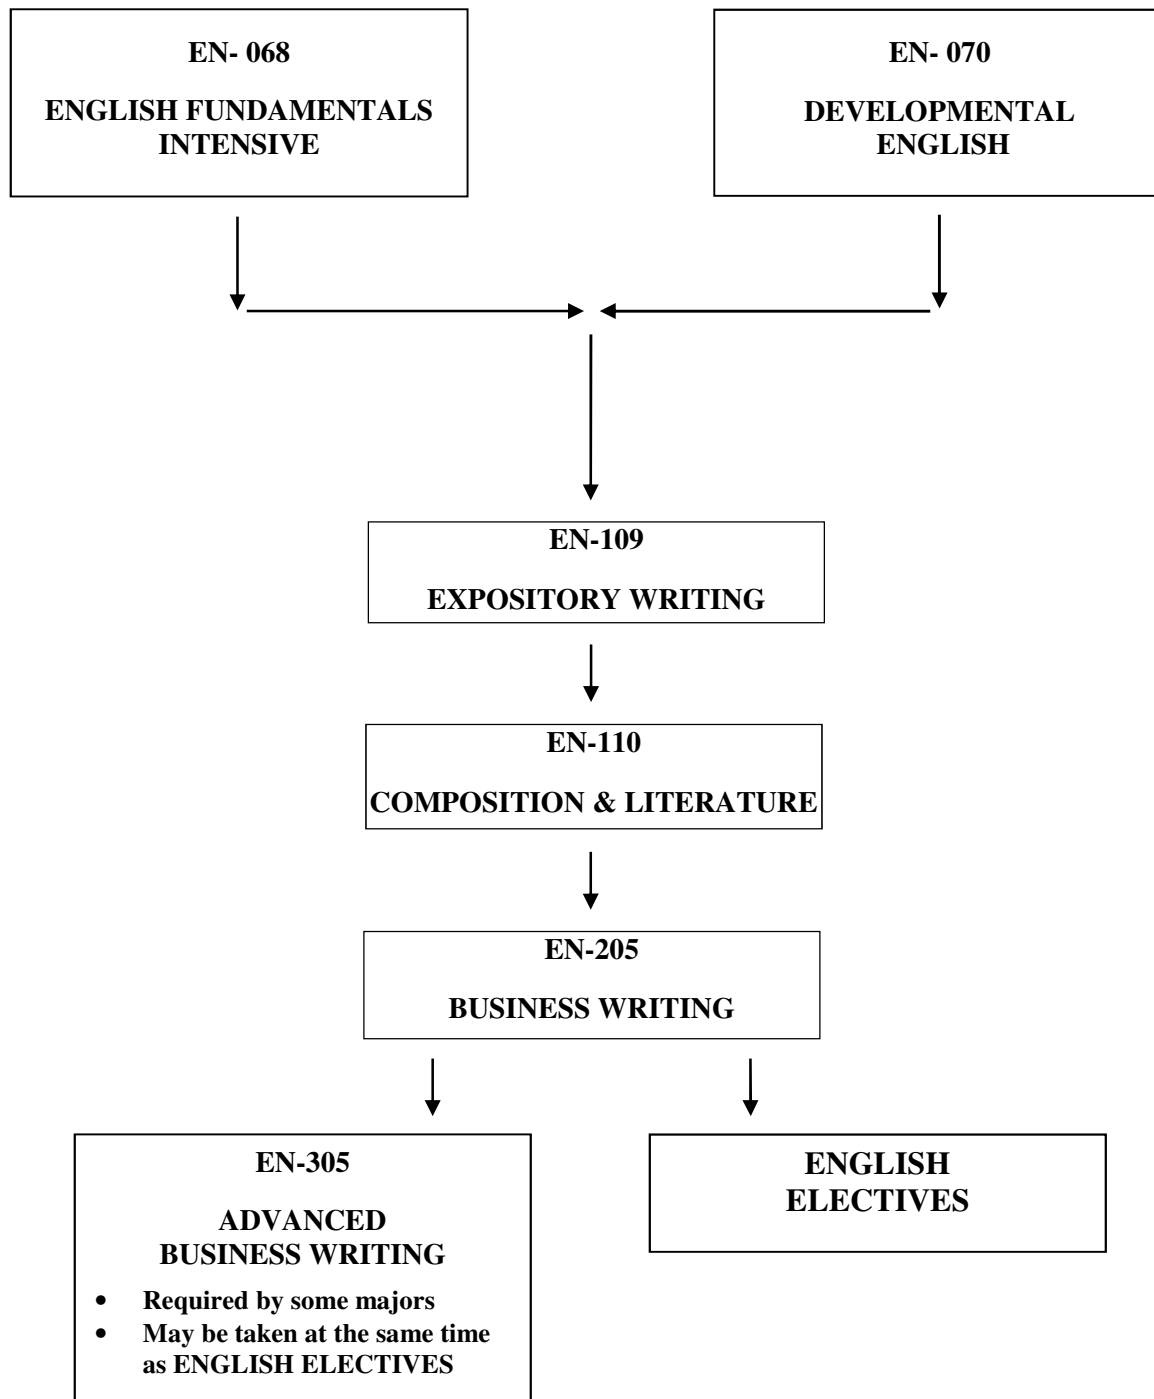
EN- 068

ENGLISH FUNDAMENTALS INTENSIVE

EN- 070

DEVELOPMENTAL ENGLISH

EN-109

EXPOSITORY WRITING

EN-110

COMPOSITION & LITERATURE

EN-205

BUSINESS WRITING

EN-305

ADVANCED BUSINESS WRITING

- Required by some majors
- May be taken at the same time as ENGLISH ELECTIVES

ENGLISH ELECTIVES